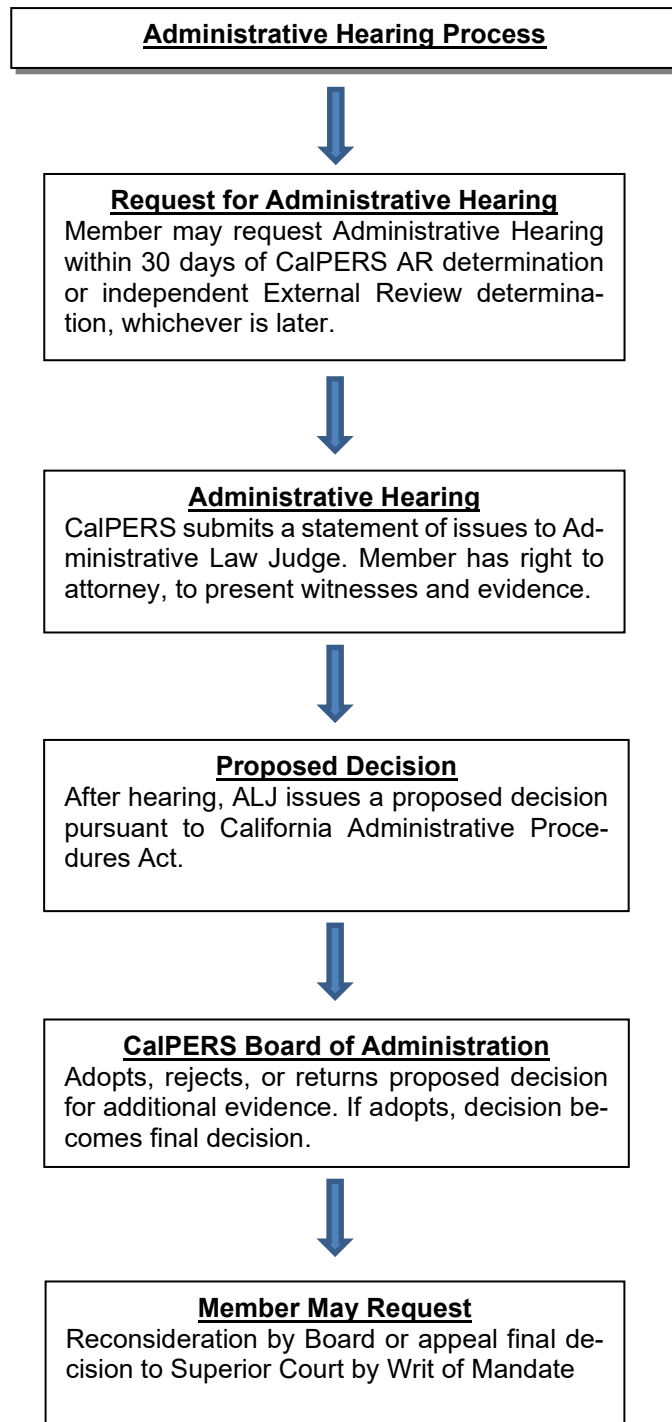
Administrative Hearing Process

Request for Administrative Hearing
Member may request Administrative Hearing within 30 days of CalPERS AR determination or independent External Review determination, whichever is later.

Administrative Hearing
CalPERS submits a statement of issues to Administrative Law Judge. Member has right to attorney, to present witnesses and evidence.

Proposed Decision
After hearing, ALJ issues a proposed decision pursuant to California Administrative Procedures Act.

CalPERS Board of Administration
Adopts, rejects, or returns proposed decision for additional evidence. If adopts, decision becomes final decision.

Member May Request
Reconsideration by Board or appeal final decision to Superior Court by Writ of Mandate